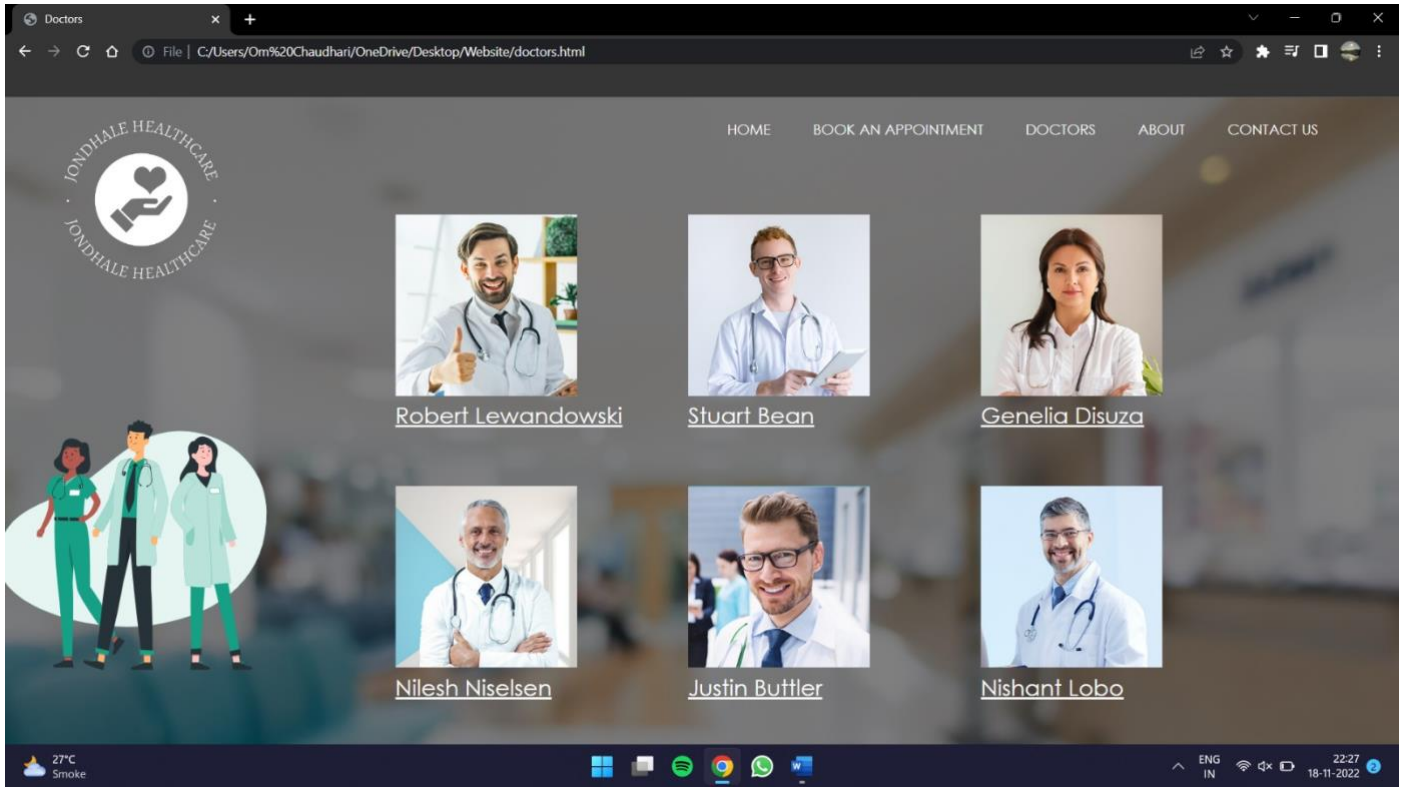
Doctors

File | C:/Users/Om%20Chaudhari/OneDrive/Desktop/Website/doctors.html

JONDHALE HEALTHCARE
JONDHALE HEALTHCARE

HOME BOOK AN APPOINTMENT DOCTORS ABOUT CONTACT US

Robert Lewandowski

Stuart Bean

Genelia Disuza

Nilesh Niselsen

Justin Buttler

Nishant Lobo

27°C
Smoke

ENG
IN

22:27
18-11-2022